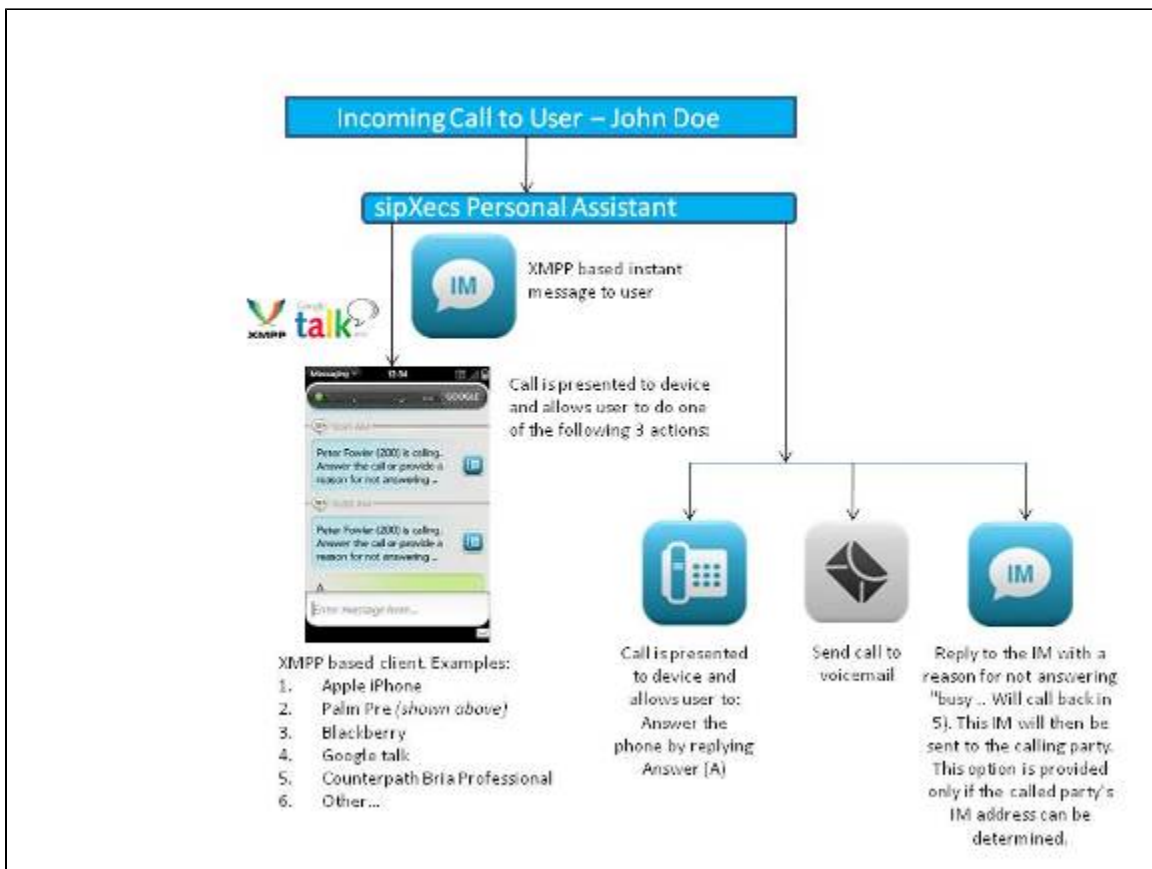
Incoming Call to User – John Doe

sipXecs Personal Assistant

IM

XMPP based instant message to user

XMPP talk

Messaging 12:54

GOOGLE

Peter Fowler (200) is calling. Answer the call or provide a reason for not answering ...

Peter Fowler (200) is calling. Answer the call or provide a reason for not answering ...

A

Enter message here...

Call is presented to device and allows user to do one of the following 3 actions:

XMPP based client. Examples:
1. Apple iPhone
2. Palm Pre (shown above)
3. Blackberry
4. Google talk
5. Counterpath Bria Professional
6. Other...

Call is presented to device and allows user to: Answer the phone by replying Answer (A)

Send call to voicemail

IM

Reply to the IM with a reason for not answering "busy ... Will call back in 5). This IM will then be sent to the calling party. This option is provided only if the called party's IM address can be determined.